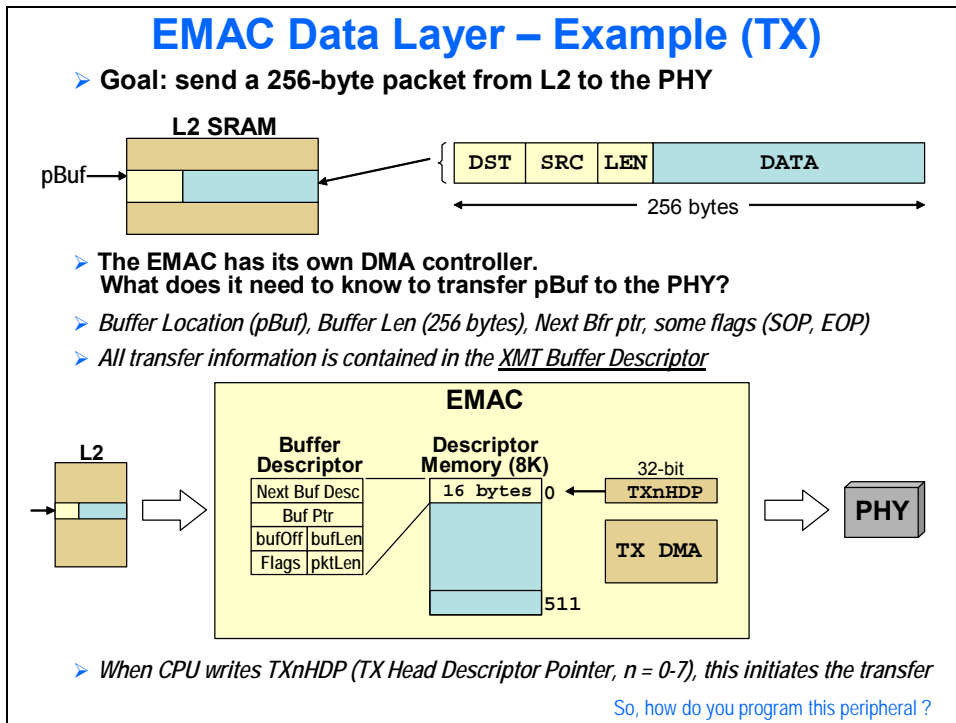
EMAC Data Layer – Example (TX)

Goal: send a 256-byte packet from L2 to the PHY

L2 SRAM

pBuf

| DST | SRC | LEN | DATA |
|---|---|---|---|

256 bytes

The EMAC has its own DMA controller. What does it need to know to transfer pBuf to the PHY?

Buffer Location (pBuf), Buffer Len (256 bytes), Next Bfr ptr, some flags (SOP, EOP)

All transfer information is contained in the XMT Buffer Descriptor

EMAC

L2

Buffer Descriptor

| Next Buf Desc | |
|---|---|
| Buf Ptr | |
| bufOff | bufLen |
| Flags | pktLen |

Descriptor Memory (8K)

16 bytes

0

511

32-bit

TXnHDP

TX DMA

PHY

When CPU writes TXnHDP (TX Head Descriptor Pointer, n = 0-7), this initiates the transfer

So, how do you program this peripheral ?